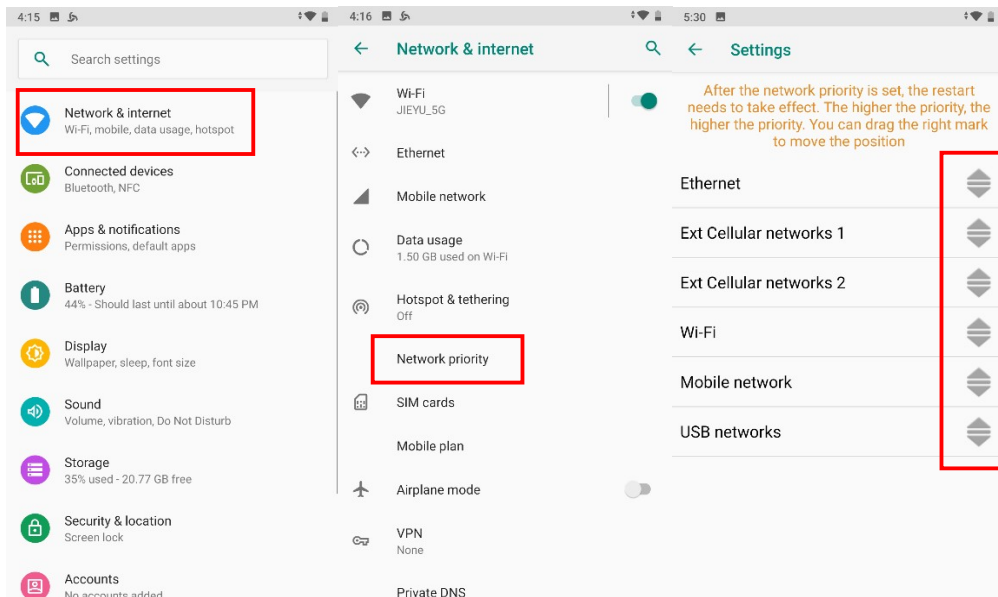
4:15

Search settings

Network & internet
Wi-Fi, mobile, data usage, hotspot

Connected devices
Bluetooth, NFC

Apps & notifications
Permissions, default apps

Battery
44% - Should last until about 10:45 PM

Display
Wallpaper, sleep, font size

Sound
Volume, vibration, Do Not Disturb

Storage
35% used - 20.77 GB free

Security & location
Screen lock

Accounts
No accounts added

4:16

Network & internet

Wi-Fi
JIEYU_5G

Ethernet

Mobile network

Data usage
1.50 GB used on Wi-Fi

Hotspot & tethering
Off

Network priority

SIM cards

Mobile plan

Airplane mode

VPN
None

Private DNS

5:30

Settings

After the network priority is set, the restart needs to take effect. The higher the priority, the higher the priority. You can drag the right mark to move the position

Ethernet

Ext Cellular networks 1

Ext Cellular networks 2

Wi-Fi

Mobile network

USB networks